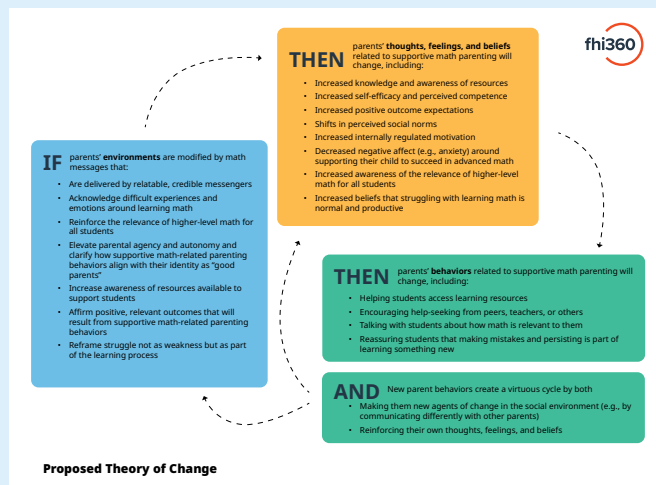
fhi360

IF parents' environments are modified by math messages that:

- Are delivered by relatable, credible messengers
- Acknowledge difficult experiences and emotions around learning math
- Reinforce the relevance of higher-level math for all students
- Elevate parental agency and autonomy and clarify how supportive math-related parenting behaviors align with their identity as "good parents"
- Increase awareness of resources available to support students
- Affirm positive, relevant outcomes that will result from supportive math-related parenting behaviors
- Reframe struggle not as weakness but as part of the learning process

THEN parents' thoughts, feelings, and beliefs related to supportive math parenting will change, including:

- Increased knowledge and awareness of resources
- Increased self-efficacy and perceived competence
- Increased positive outcome expectations
- Shifts in perceived social norms
- Increased internally regulated motivation
- Decreased negative affect (e.g., anxiety) around supporting their child to succeed in advanced math
- Increased awareness of the relevance of higher-level math for all students
- Increased beliefs that struggling with learning math is normal and productive

THEN parents' behaviors related to supportive math parenting will change, including:

- Helping students access learning resources
- Encouraging help-seeking from peers, teachers, or others
- Talking with students about how math is relevant to them
- Reassuring students that making mistakes and persisting is part of learning something new

AND New parent behaviors create a virtuous cycle by both

- Making them new agents of change in the social environment (e.g., by communicating differently with other parents)
- Reinforcing their own thoughts, feelings, and beliefs

Proposed Theory of Change